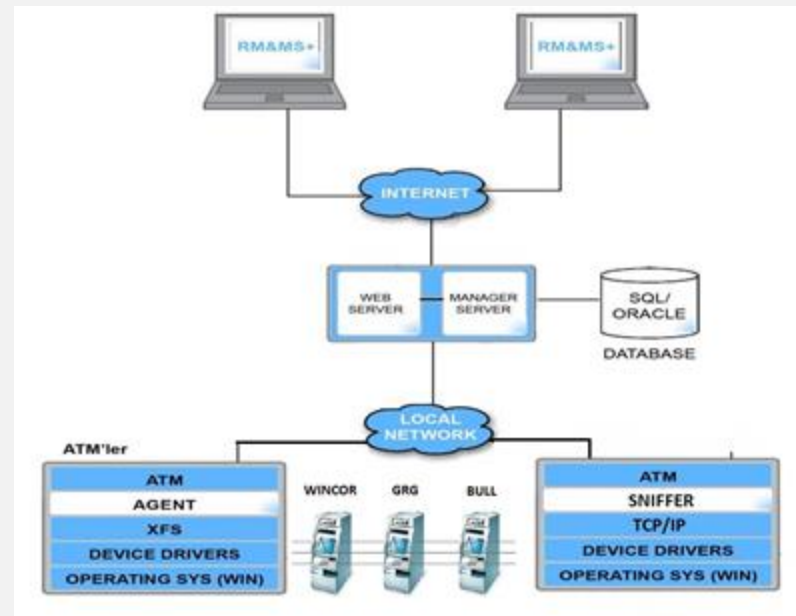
RM&MS+

RM&MS+

INTERNET

WEB SERVER

MANAGER SERVER

SQL/ ORACLE

DATABASE

LOCAL NETWORK

ATM'ler

ATM
AGENT
XFS
DEVICE DRIVERS
OPERATING SYS (WIN)

WINCOR

GRG

BULL

ATM
SNIFFER
TCP/IP
DEVICE DRIVERS
OPERATING SYS (WIN)